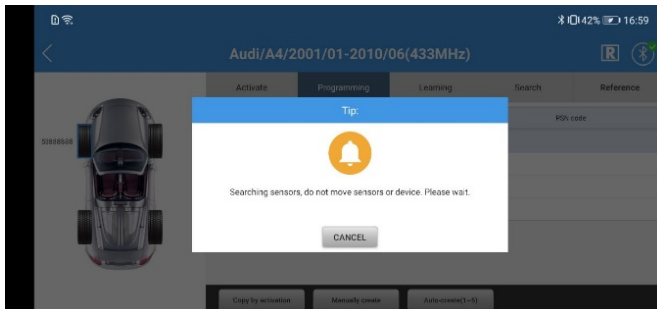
42% 16:59

Audi/A4/2001/01-2010/06(433MHz)

R

Activate

Programming

Learning

Search

Reference

RSN code

S0000000

Tip:

Searching sensors, do not move sensors or device. Please wait.

CANCEL

Copy by activation

Manually create

Auto-create(1~5)